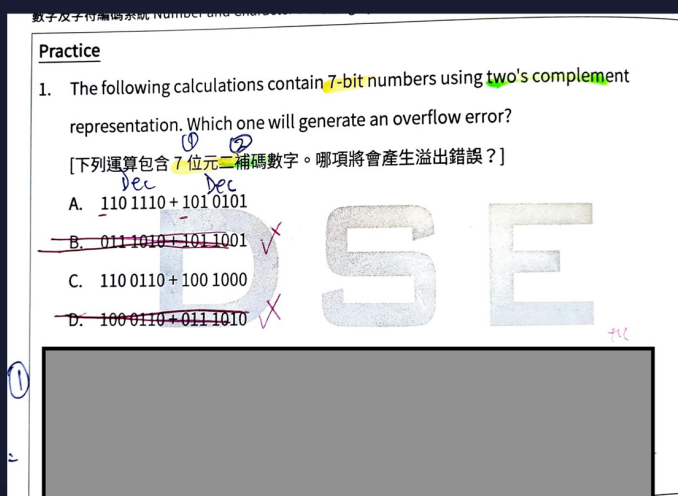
數字及字符編碼系統 Number and Character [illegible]

Practice

1. The following calculations contain 7-bit numbers using two's complement representation. Which one will generate an overflow error?

①　②

[下列運算包含 7 位元二補碼數字。哪項將會產生溢出錯誤？]

Dec　Dec

A. 110 1110 + 101 0101

B. 011 1010 + 101 1001 ✓

C. 110 0110 + 100 1000

D. 100 0110 + 011 1010 ✗

DSE

①